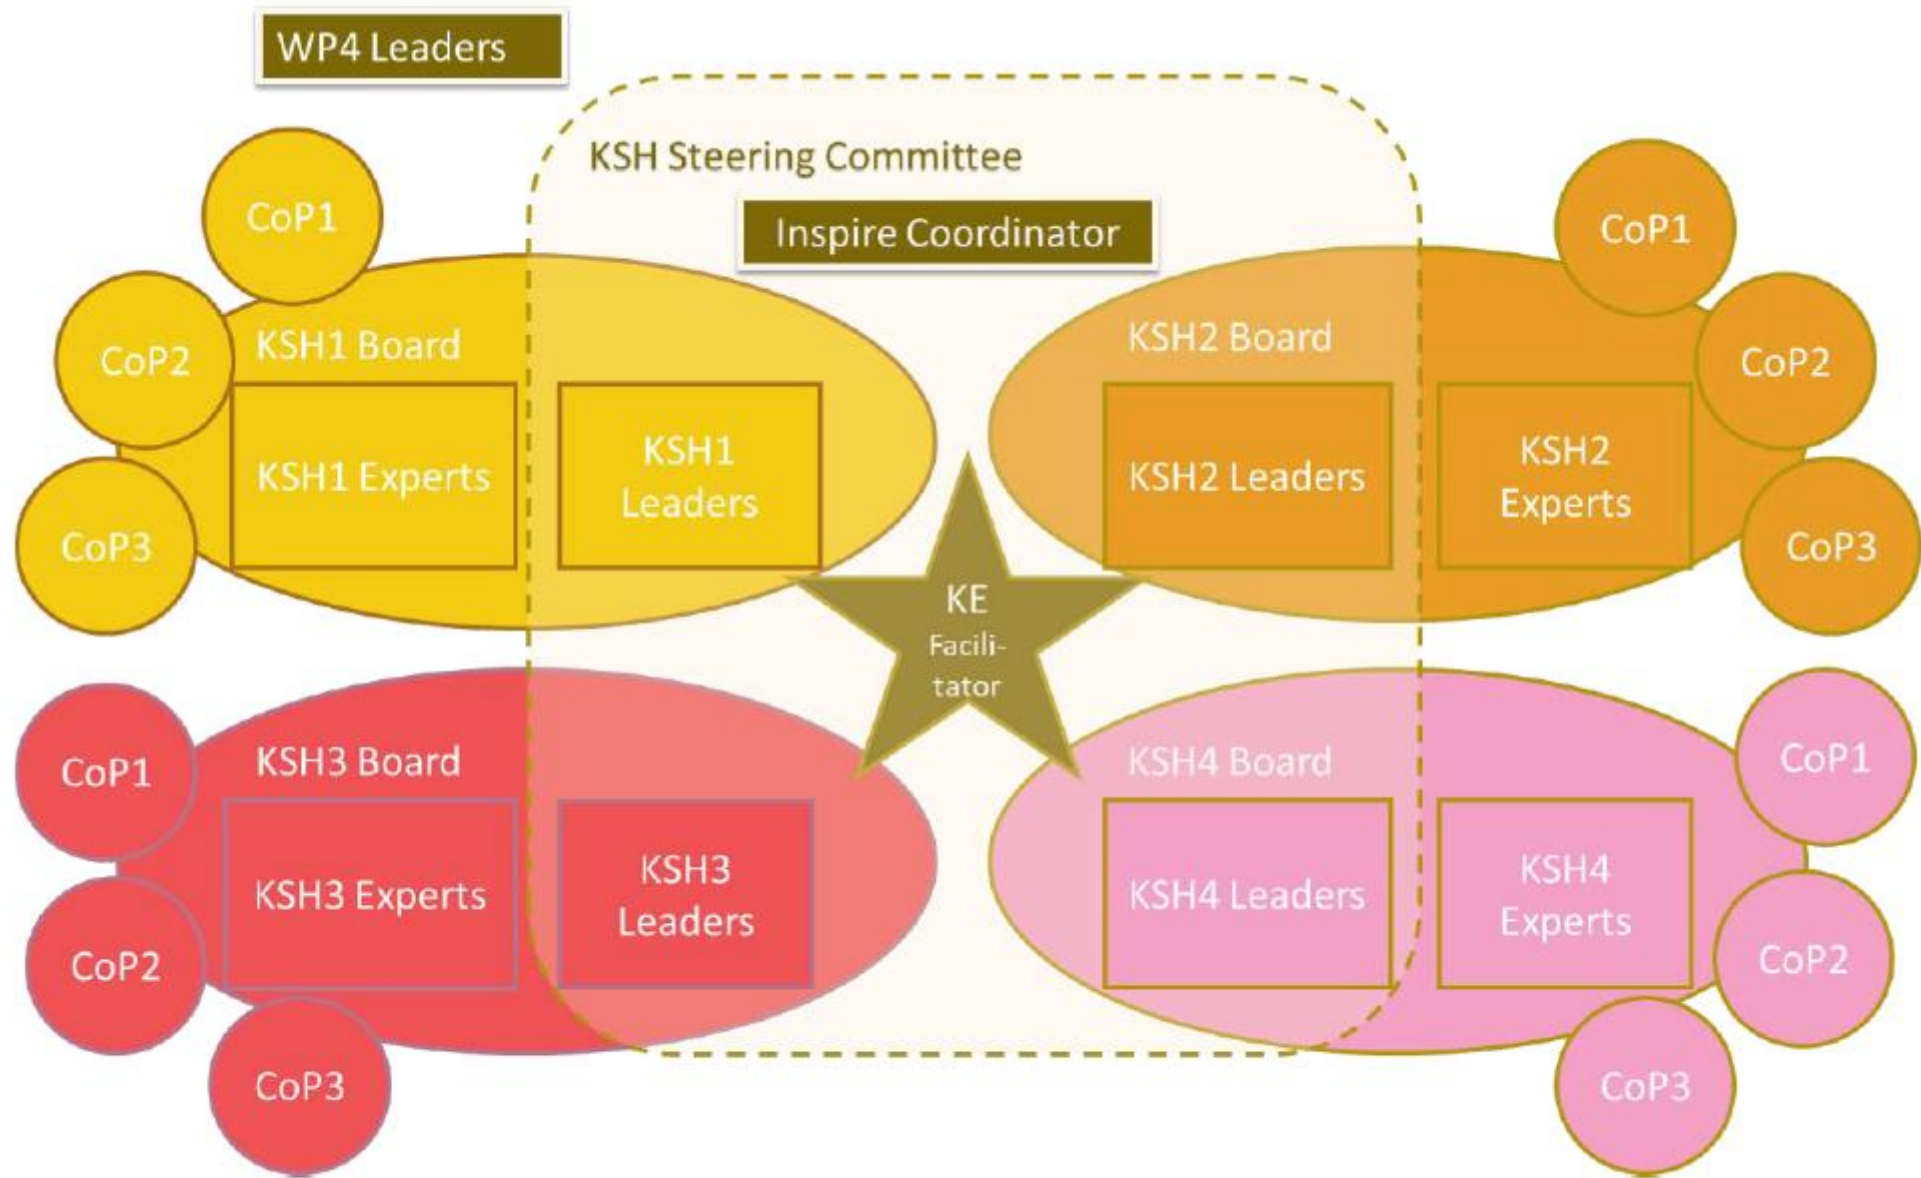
WP4 Leaders

KSH Steering Committee

Inspire Coordinator

CoP1

CoP2

CoP3

KSH1 Board

KSH1 Experts

KSH1 Leaders

KSH2 Board

KSH2 Leaders

KSH2 Experts

CoP1

CoP2

CoP3

KE Facilitator

CoP1

CoP2

CoP3

KSH3 Board

KSH3 Experts

KSH3 Leaders

KSH4 Board

KSH4 Leaders

KSH4 Experts

CoP1

CoP2

CoP3